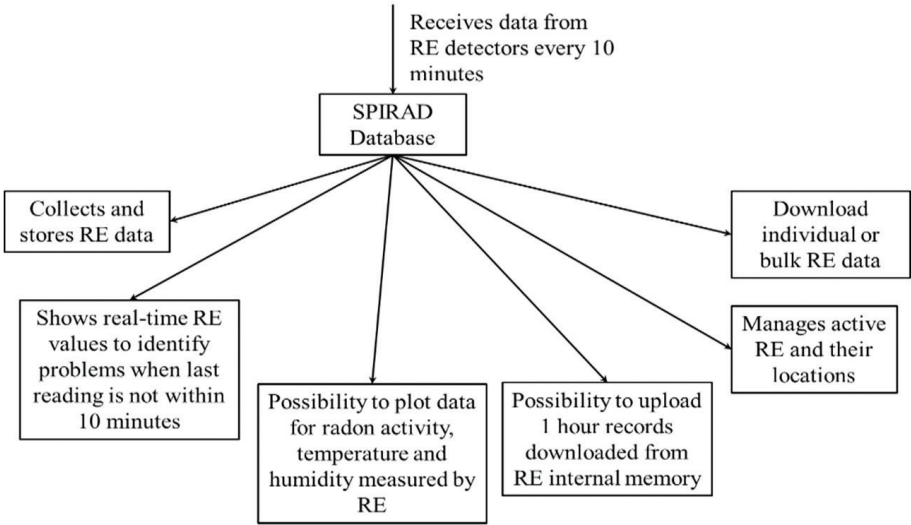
Receives data from RE detectors every 10 minutes

SPIRAD Database

Collects and stores RE data

Download individual or bulk RE data

Shows real-time RE values to identify problems when last reading is not within 10 minutes

Manages active RE and their locations

Possibility to plot data for radon activity, temperature and humidity measured by RE

Possibility to upload 1 hour records downloaded from RE internal memory